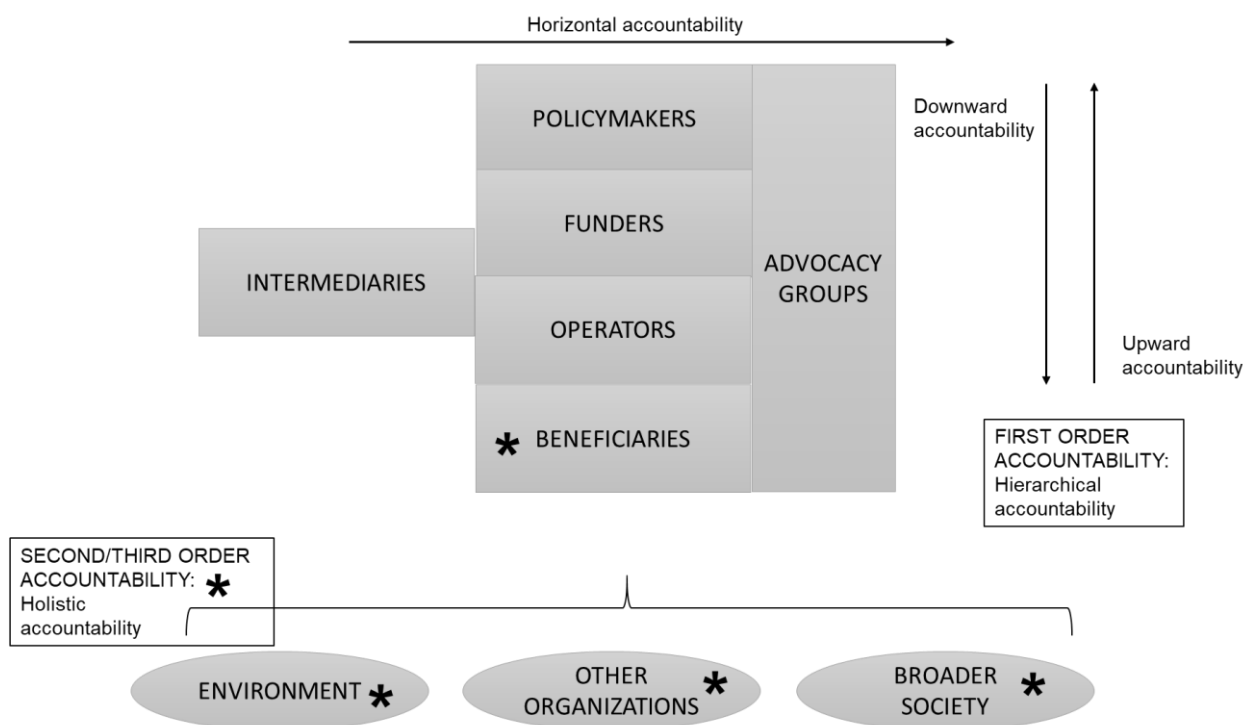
Horizontal accountability

POLICYMAKERS

FUNDERS

INTERMEDIARIES

ADVOCACY GROUPS

OPERATORS

* BENEFICIARIES

Downward accountability

Upward accountability

FIRST ORDER ACCOUNTABILITY: Hierarchical accountability

SECOND/THIRD ORDER ACCOUNTABILITY: * Holistic accountability

ENVIRONMENT *

OTHER ORGANIZATIONS *

BROADER SOCIETY *